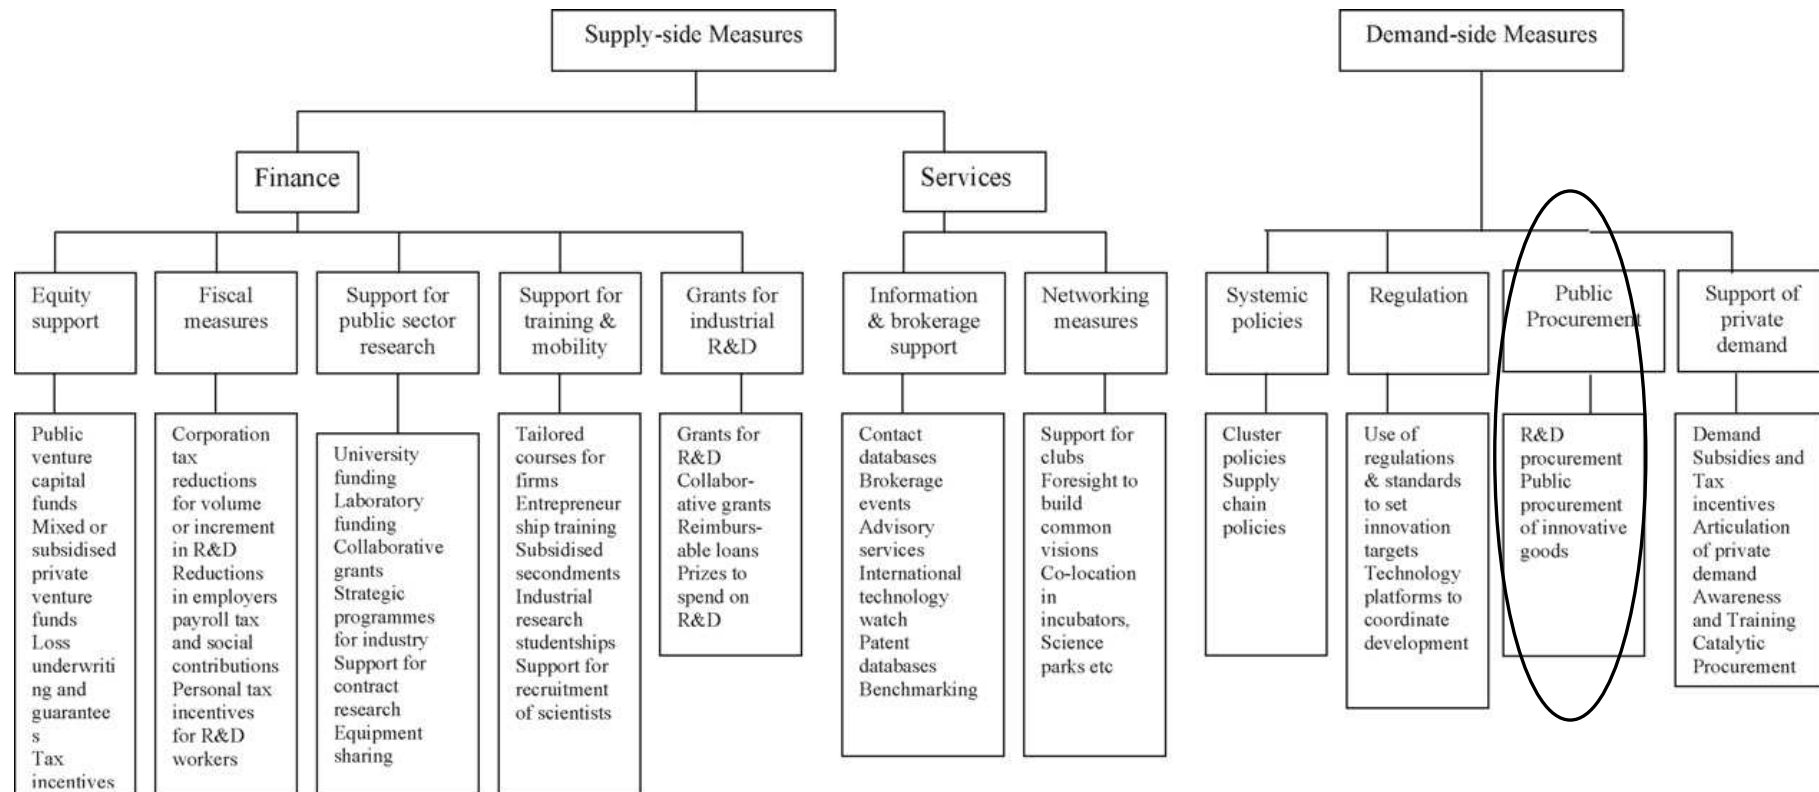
Supply-side Measures

Demand-side Measures

Finance

Services

Equity support

Public venture capital funds
Mixed or subsidised private venture funds
Loss underwriting and guarantees
Tax incentives

Fiscal measures

Corporation tax reductions for volume or increment in R&D
Reductions in employers payroll tax and social contributions
Personal tax incentives for R&D workers

Support for public sector research

University funding
Laboratory funding
Collaborative grants
Strategic programmes for industry
Support for contract research
Equipment sharing

Support for training & mobility

Tailored courses for firms
Entrepreneurship training
Subsidised secondments
Industrial research studentships
Support for recruitment of scientists

Grants for industrial R&D

Grants for R&D
Collaborative grants
Reimbursable loans
Prizes to spend on R&D

Information & brokerage support

Contact databases
Brokerage events
Advisory services
International technology watch
Patent databases
Benchmarking

Networking measures

Support for clubs
Foresight to build common visions
Co-location in incubators, Science parks etc

Systemic policies

Cluster policies
Supply chain policies

Regulation

Use of regulations & standards to set innovation targets
Technology platforms to coordinate development

Public Procurement

R&D procurement
Public procurement of innovative goods

Support of private demand

Demand Subsidies and Tax incentives
Articulation of private demand
Awareness and Training
Catalytic Procurement